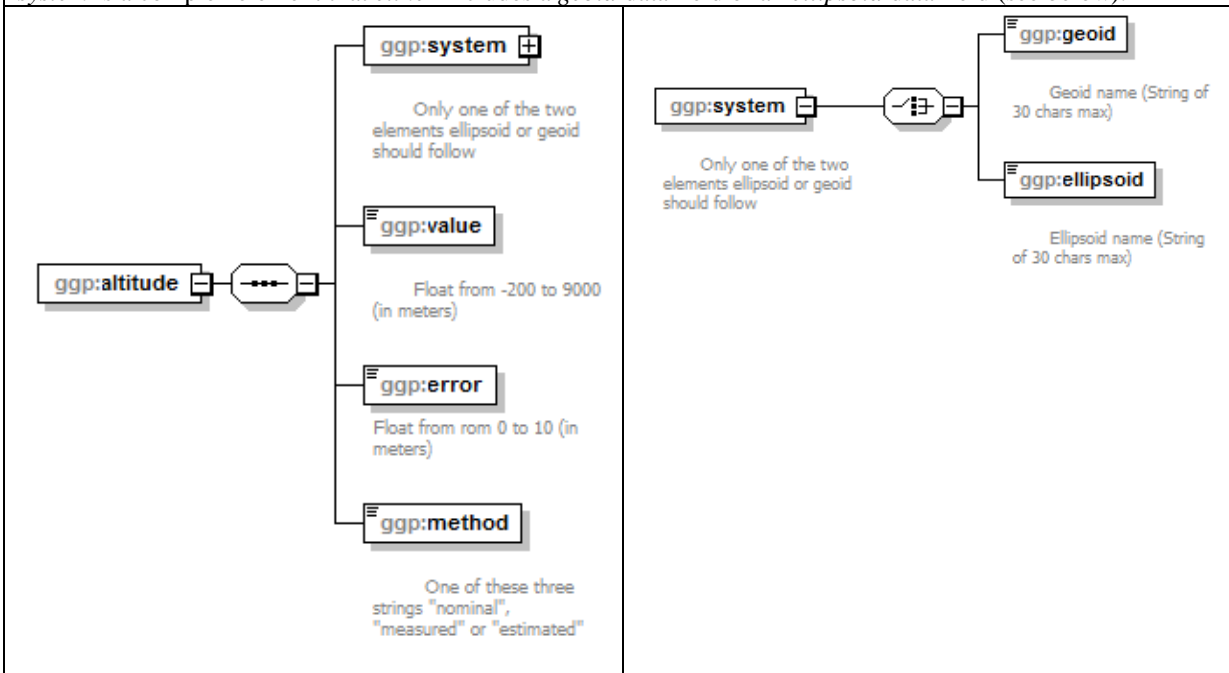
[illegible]

ggp:altitude

ggp:system

Only one of the two elements ellipsoid or geoid should follow

ggp:value

Float from -200 to 9000 (in meters)

ggp:error

Float from rom 0 to 10 (in meters)

ggp:method

One of these three strings "nominal", "measured" or "estimated"

ggp:system

Only one of the two elements ellipsoid or geoid should follow

ggp:geoid

Geoid name (String of 30 chars max)

ggp:ellipsoid

Ellipsoid name (String of 30 chars max)